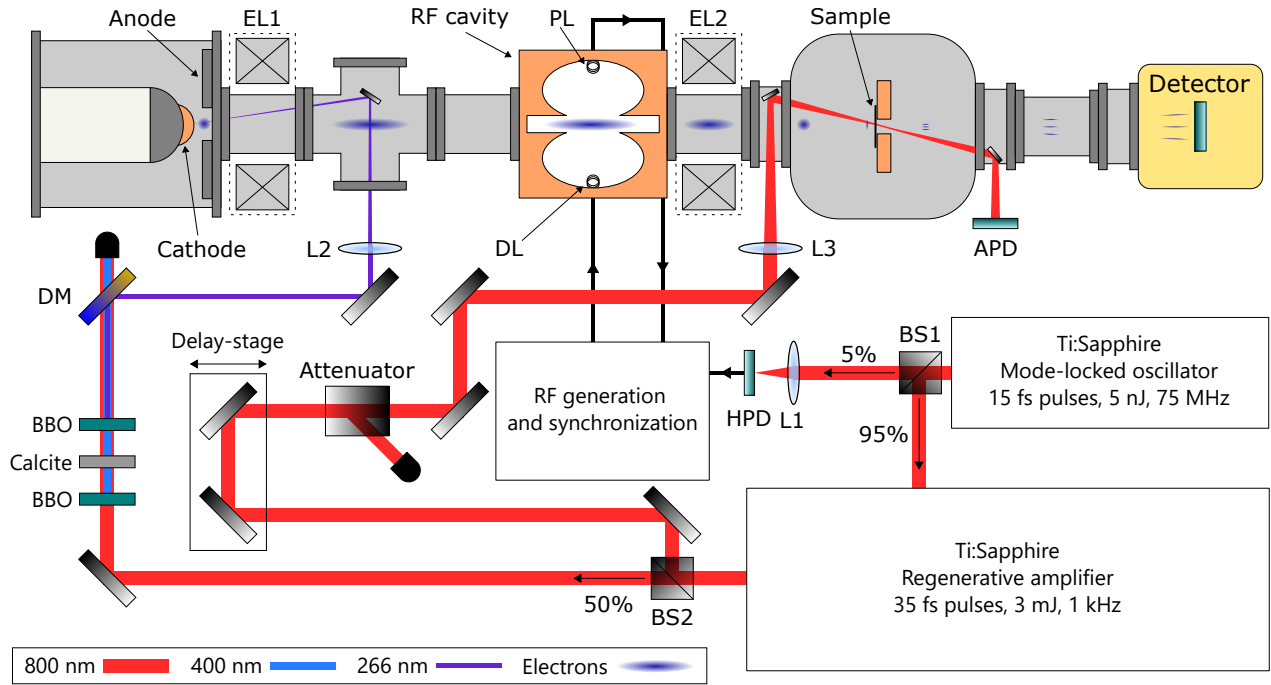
Anode
EL1
RF cavity
PL
EL2
Sample
Detector
Cathode
L2
DL
L3
APD
DM
Delay-stage
Attenuator
RF generation and synchronization
HPD
L1
5%
BS1
Ti:Sapphire
Mode-locked oscillator
15 fs pulses, 5 nJ, 75 MHz
95%
BBO
Calcite
BBO
Ti:Sapphire
Regenerative amplifier
35 fs pulses, 3 mJ, 1 kHz
50%
BS2
800 nm
400 nm
266 nm
Electrons